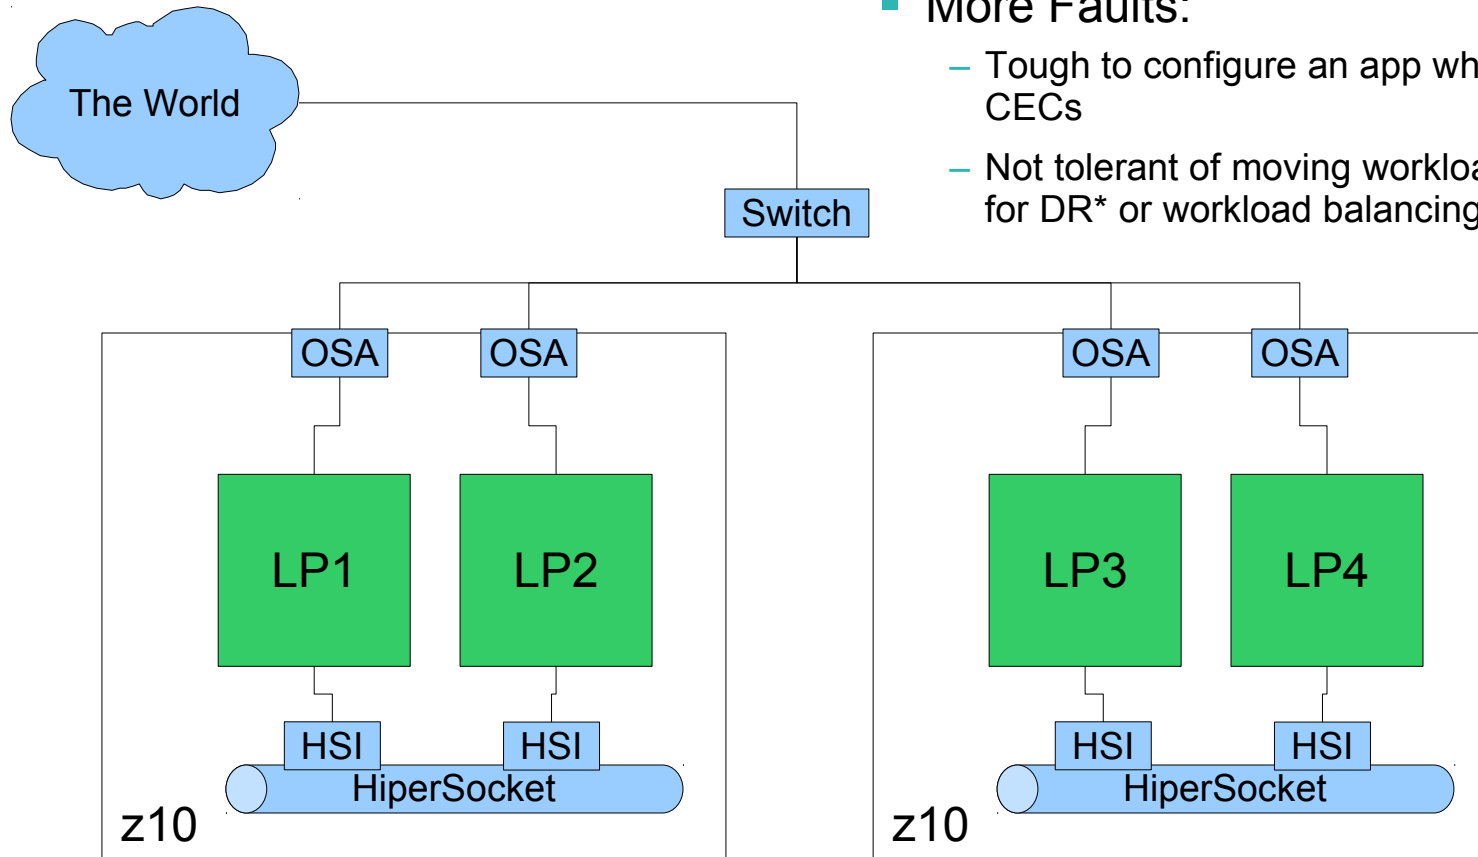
More Faults:

– Tough to configure an app wh CECs

– Not tolerant of moving workloa for DR* or workload balancing

The World

Switch

OSA

OSA

OSA

OSA

LP1

LP2

LP3

LP4

HSI

HSI

HSI

HSI

HiperSocket

HiperSocket

z10

z10